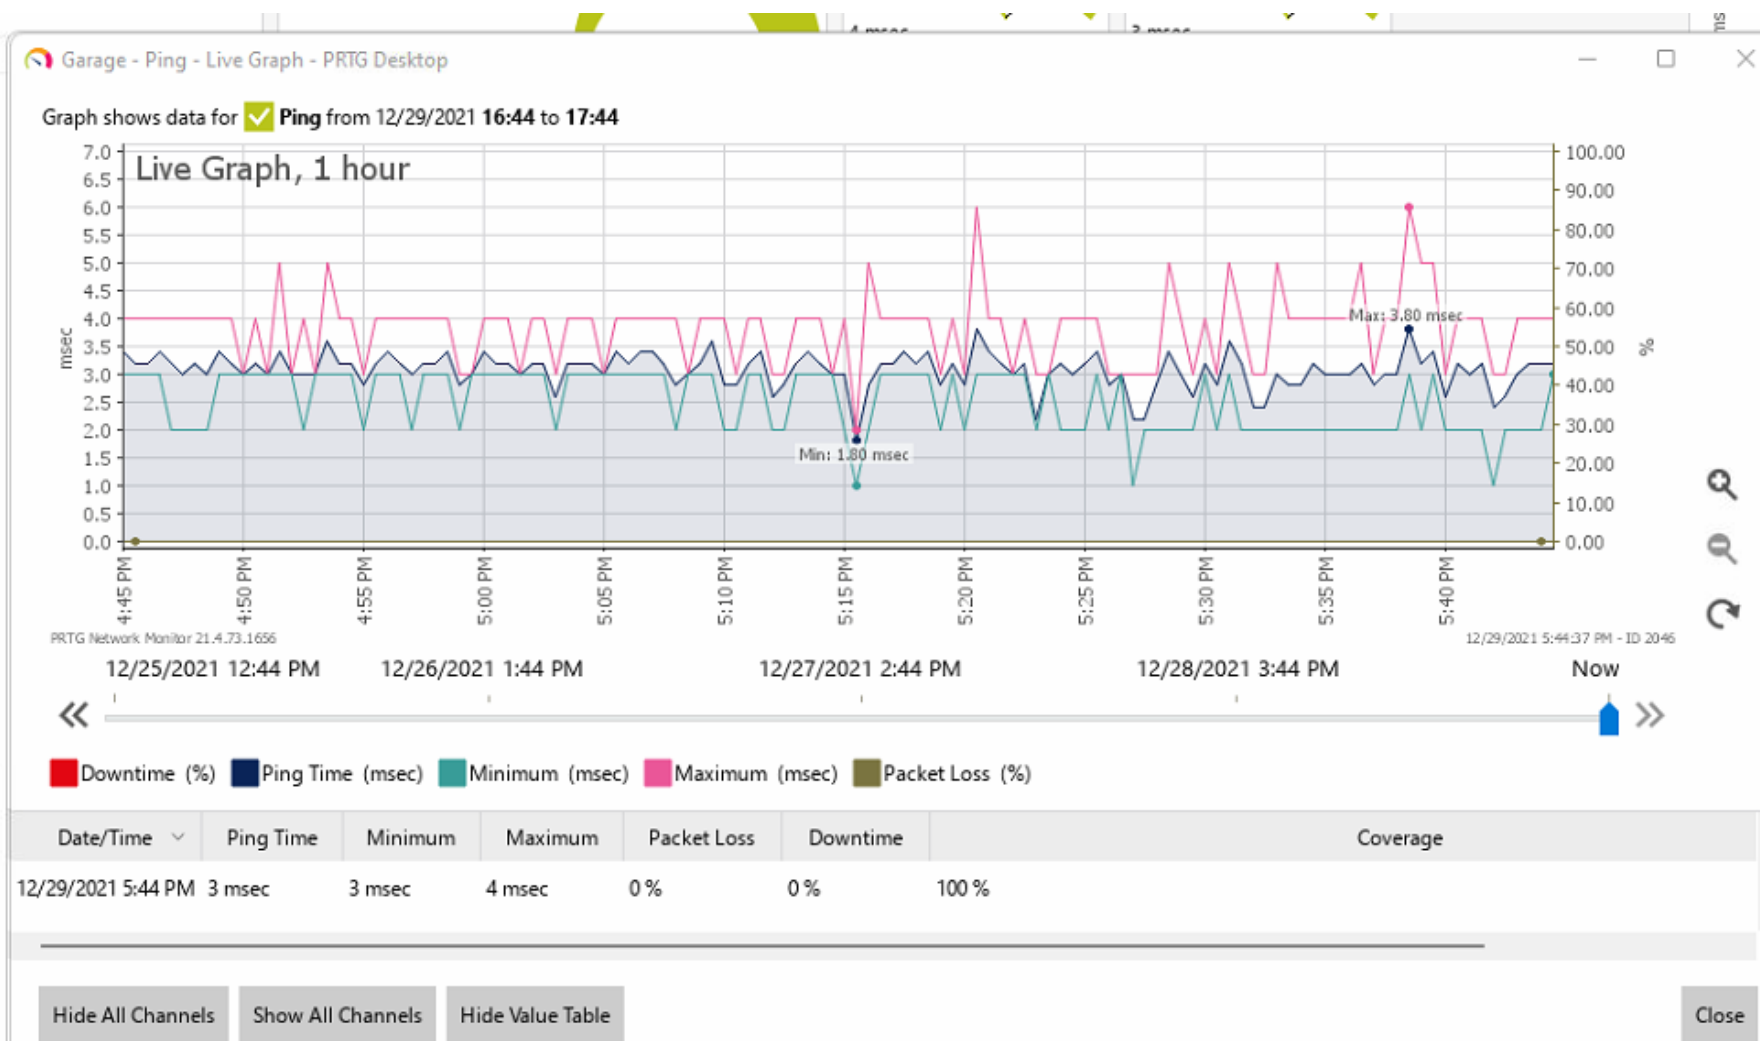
Garage - Ping - Live Graph - PRTG Desktop

Graph shows data for Ping from 12/29/2021 16:44 to 17:44

Live Graph, 1 hour

7.0
6.5
6.0
5.5
5.0
4.5
4.0
3.5
3.0
2.5
2.0
1.5
1.0
0.5
0.0

msec

100.00
90.00
80.00
70.00
60.00
50.00
40.00
30.00
20.00
10.00
0.00

%

Max: 3.80 msec
Min: 1.80 msec

4:45 PM
4:50 PM
4:55 PM
5:00 PM
5:05 PM
5:10 PM
5:15 PM
5:20 PM
5:25 PM
5:30 PM
5:35 PM
5:40 PM

PRTG Network Monitor 21.4.73.1656
12/29/2021 5:44:37 PM - ID 2046

12/25/2021 12:44 PM
12/26/2021 1:44 PM
12/27/2021 2:44 PM
12/28/2021 3:44 PM
Now

Downtime (%) Ping Time (msec) Minimum (msec) Maximum (msec) Packet Loss (%)

| Date/Time | Ping Time | Minimum | Maximum | Packet Loss | Downtime | Coverage |
|---|---|---|---|---|---|---|
| 12/29/2021 5:44 PM | 3 msec | 3 msec | 4 msec | 0 % | 0 % | 100 % |

Hide All Channels
Show All Channels
Hide Value Table
Close